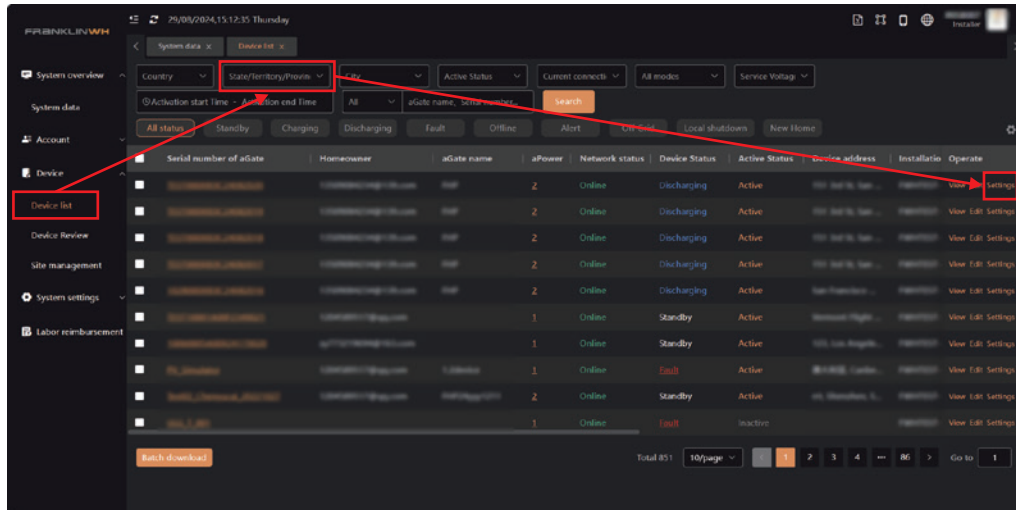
FRANKLINWH

29/08/2024,15:12:35 Thursday

Installer

System data × Device list ×

System overview
System data
Account
Device
Device list
Device Review
Site management
System settings
Labor reimbursement

Country | State/Territory/Provin | City | Active Status | Current connecti | All modes | Service Voltage

Activation start Time - Activation end Time | All | aGate name、Serial number | Search

All status | Standby | Charging | Discharging | Fault | Offline | Alert | Off-Grid | Local shutdown | New Home

| | Serial number of aGate | Homeowner | aGate name | aPower | Network status | Device Status | Active Status | Device address | Installatio | Operate |
|---|---|---|---|---|---|---|---|---|---|---|
| | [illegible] | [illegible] | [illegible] | 2 | Online | Discharging | Active | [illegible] | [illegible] | View Edit Settings |
| | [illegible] | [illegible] | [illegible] | 2 | Online | Discharging | Active | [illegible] | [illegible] | View Edit Settings |
| | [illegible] | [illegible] | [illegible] | 2 | Online | Discharging | Active | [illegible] | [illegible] | View Edit Settings |
| | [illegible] | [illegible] | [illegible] | 2 | Online | Discharging | Active | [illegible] | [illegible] | View Edit Settings |
| | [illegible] | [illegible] | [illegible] | 2 | Online | Discharging | Active | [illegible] | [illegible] | View Edit Settings |
| | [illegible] | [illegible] | | 1 | Online | Standby | Active | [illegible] | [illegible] | View Edit Settings |
| | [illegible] | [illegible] | | 1 | Online | Standby | Active | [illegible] | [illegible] | View Edit Settings |
| | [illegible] | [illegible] | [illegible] | 1 | Online | Fault | Active | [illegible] | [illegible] | View Edit Settings |
| | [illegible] | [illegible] | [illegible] | 2 | Online | Standby | Active | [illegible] | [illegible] | View Edit Settings |
| | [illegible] | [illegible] | | 1 | Online | Fault | Inactive | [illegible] | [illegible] | View Edit Settings |

Batch download

Total 851 | 10/page | 1 | 2 | 3 | 4 | ... | 86 | > | Go to | 1